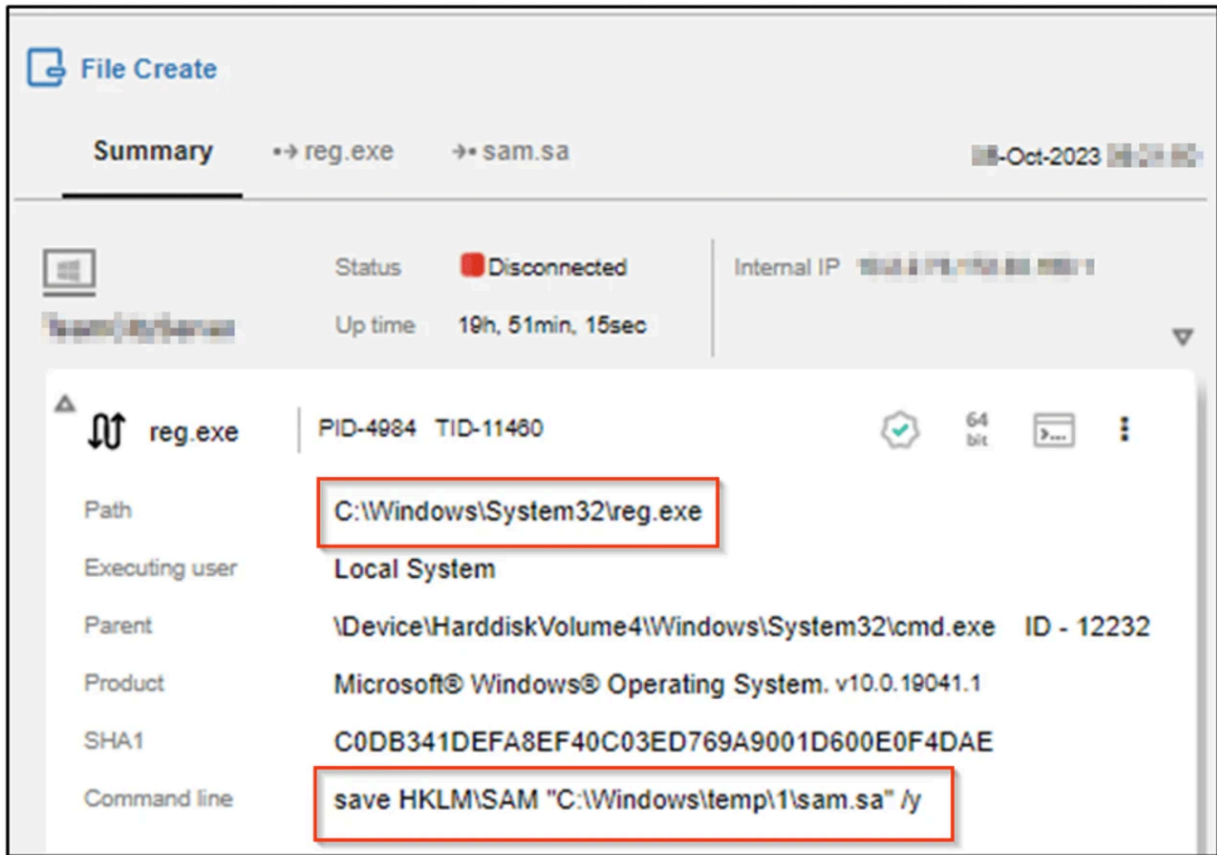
File Create

Summary reg.exe sam.sa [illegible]-Oct-2023 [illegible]

Status Disconnected
Up time 19h, 51min, 15sec
Internal IP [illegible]
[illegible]

reg.exe PID-4984 TID-11460
64 bit

| | |
|---|---|
| Path | C:\Windows\System32\reg.exe |
| Executing user | Local System |
| Parent | \Device\HarddiskVolume4\Windows\System32\cmd.exe ID - 12232 |
| Product | Microsoft® Windows® Operating System. v10.0.19041.1 |
| SHA1 | C0DB341DEFA8EF40C03ED769A9001D600E0F4DAE |
| Command line | save HKLM\SAM "C:\Windows\temp\1\sam.sa" /y |